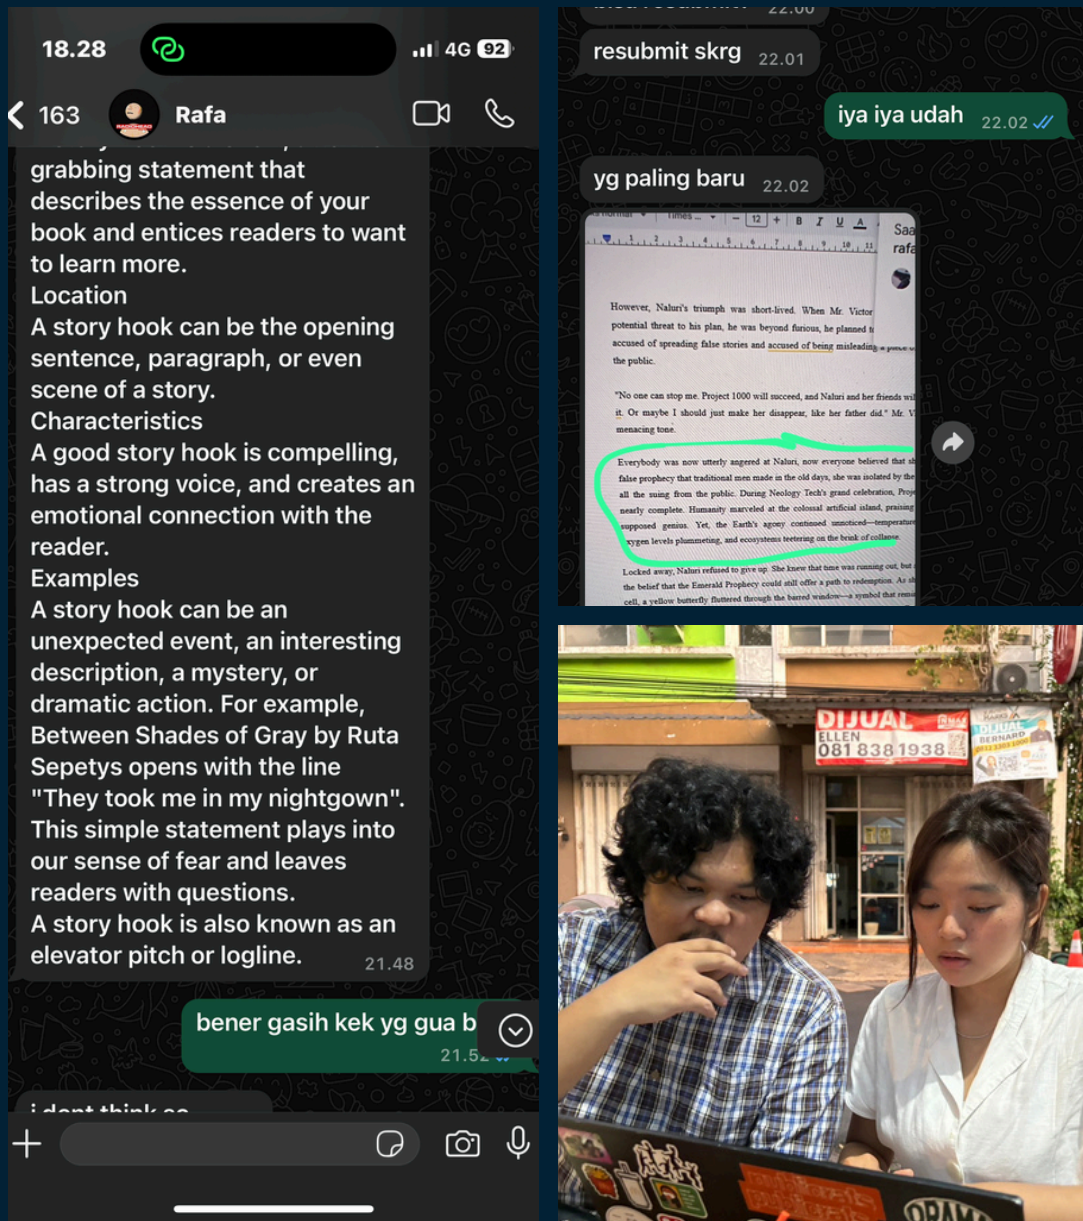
18.28

4G 92

163 Rafa

grabbing statement that describes the essence of your book and entices readers to want to learn more.
Location
A story hook can be the opening sentence, paragraph, or even scene of a story.
Characteristics
A good story hook is compelling, has a strong voice, and creates an emotional connection with the reader.
Examples
A story hook can be an unexpected event, an interesting description, a mystery, or dramatic action. For example, Between Shades of Gray by Ruta Sepetys opens with the line "They took me in my nightgown". This simple statement plays into our sense of fear and leaves readers with questions.
A story hook is also known as an elevator pitch or logline. 21.48

bener gasih kek yg gua b 21.5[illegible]

i dont think so

resubmit skrg 22.01

iya iya udah 22.02

yg paling baru 22.02

However, Naluri's triumph was short-lived. When Mr. Victor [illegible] potential threat to his plan, he was beyond furious, he planned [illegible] accused of spreading false stories and accused of being misleading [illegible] the public.

"No one can stop me. Project 1000 will succeed, and Naluri and her friends wi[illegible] it. Or maybe I should just make her disappear, like her father did." Mr. V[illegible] menacing tone.

Everybody was now utterly angered at Naluri, now everyone believed that sh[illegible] false prophecy that traditional men made in the old days, she was isolated by the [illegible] all the suing from the public. During Neology Tech's grand celebration, Proj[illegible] nearly complete. Humanity marveled at the colossal artificial island, praising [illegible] supposed genius. Yet, the Earth's agony continued unnoticed—temperature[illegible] oxygen levels plummeting, and ecosystems teetering on the brink of collapse.

Locked away, Naluri refused to give up. She knew that time was running out, but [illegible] the belief that the Emerald Prophecy could still offer a path to redemption. As sh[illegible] cell, a yellow butterfly fluttered through the barred window—a symbol that rem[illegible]

DIJUAL
ELLEN
0818381938

DIJUAL
BERNARD